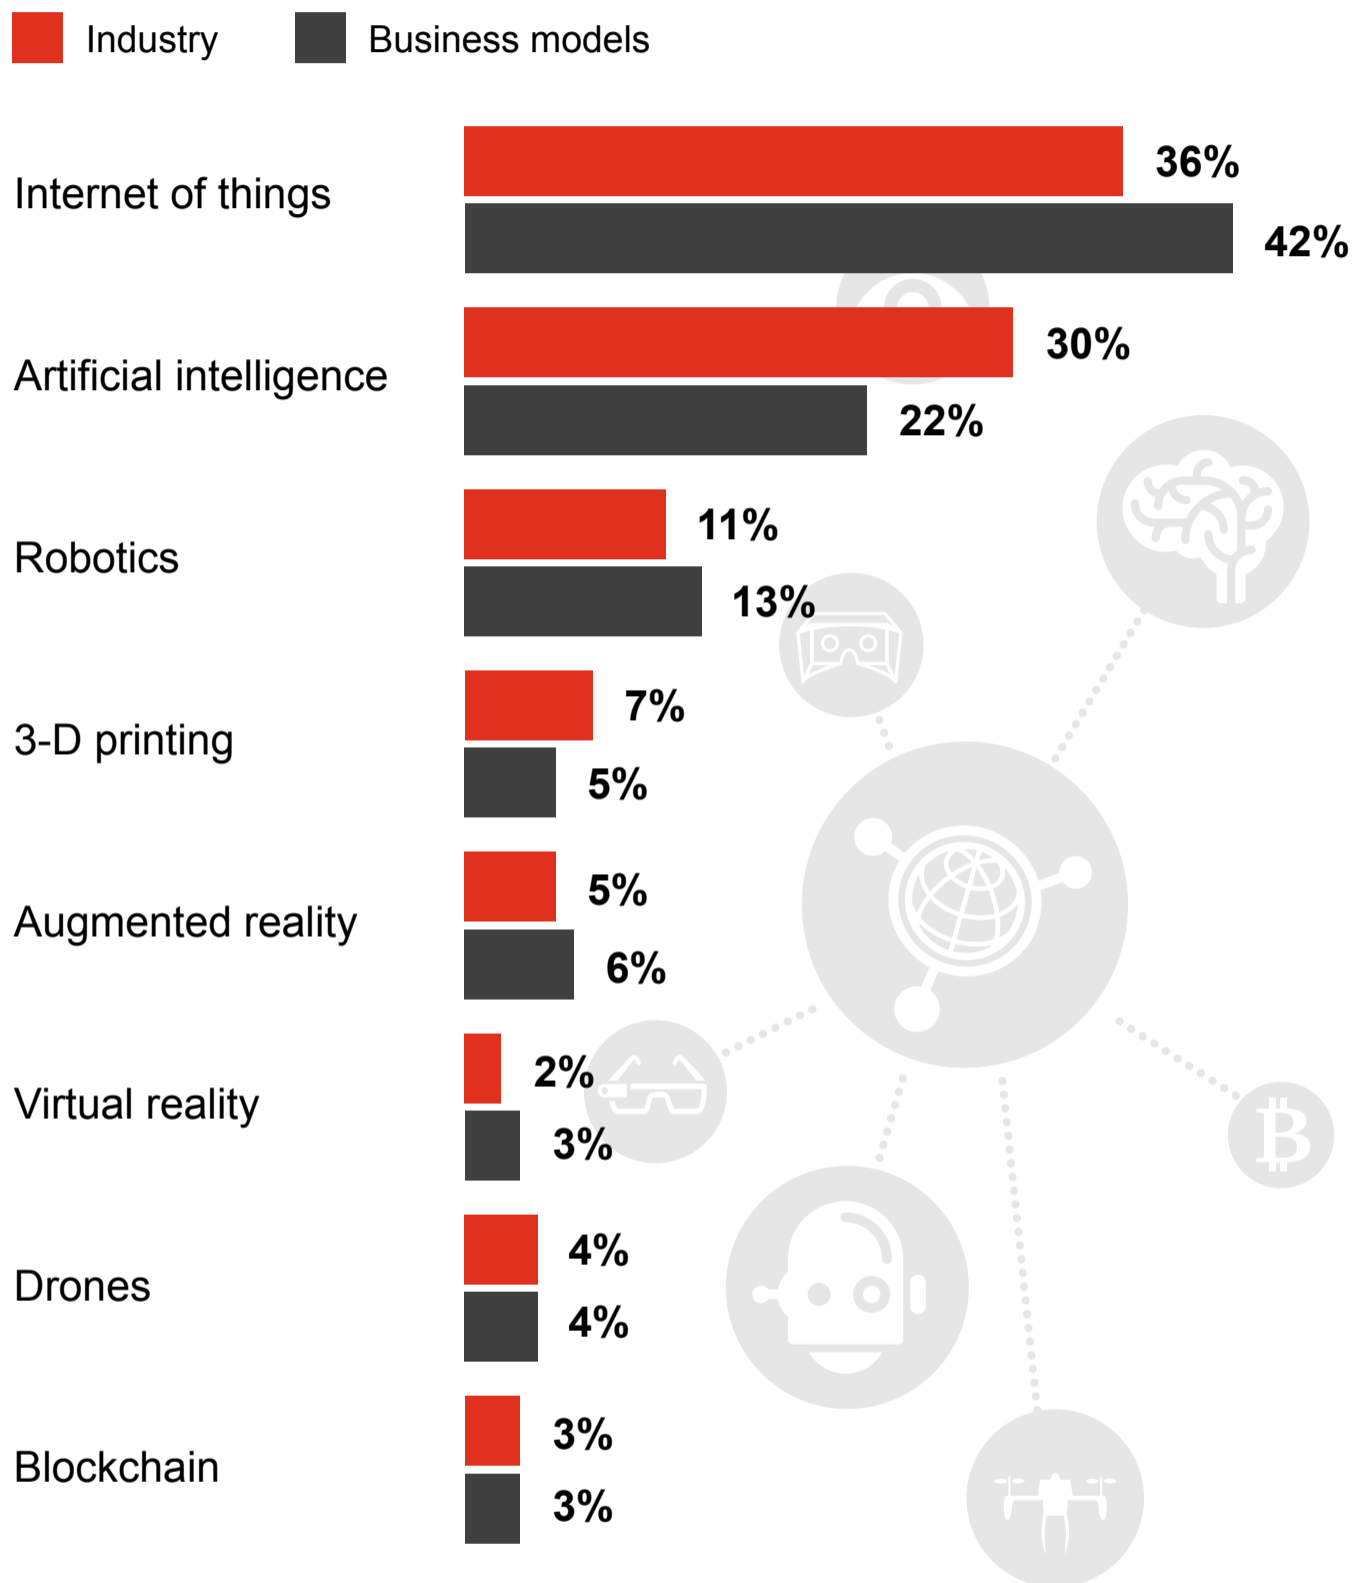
Industry Business models

| | Industry | Business models |
|---|---|---|
| Internet of things | 36% | 42% |
| Artificial intelligence | 30% | 22% |
| Robotics | 11% | 13% |
| 3-D printing | 7% | 5% |
| Augmented reality | 5% | 6% |
| Virtual reality | 2% | 3% |
| Drones | 4% | 4% |
| Blockchain | 3% | 3% |